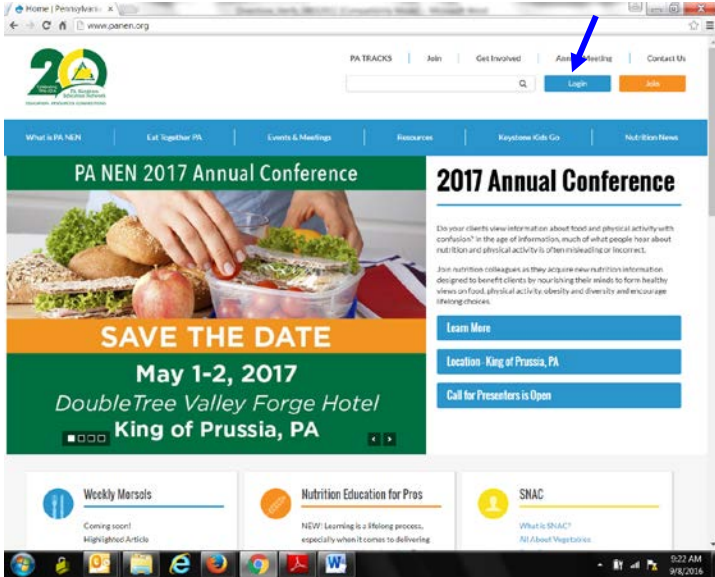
Home | Pennsylvania ×

www.panen.org

20

PA TRACKS | Join | Get Involved | Annual Meeting | Contact Us

Login

Join

What is PA NEN | Eat Together PA | Events & Meetings | Resources | Keystone Kids Go | Nutrition News

PA NEN 2017 Annual Conference

SAVE THE DATE

May 1-2, 2017

DoubleTree Valley Forge Hotel

King of Prussia, PA

2017 Annual Conference

Do your clients view information about food and physical activity with confusion? In the age of information, much of what people hear about nutrition and physical activity is often misleading or incorrect.

Join nutrition colleagues as they acquire new nutrition information designed to benefit clients by nourishing their minds to form healthy views on food, physical activity, obesity and diversity and encourage lifelong choices.

Learn More

Location - King of Prussia, PA

Call for Presenters is Open

Weekly Morsels

Coming soon!

Highlighted Article

Nutrition Education for Pros

NEW! Learning is a lifelong process, especially when it comes to delivering

SNAC

What is SNAC?

All About Vegetables

9:22 AM
9/8/2016